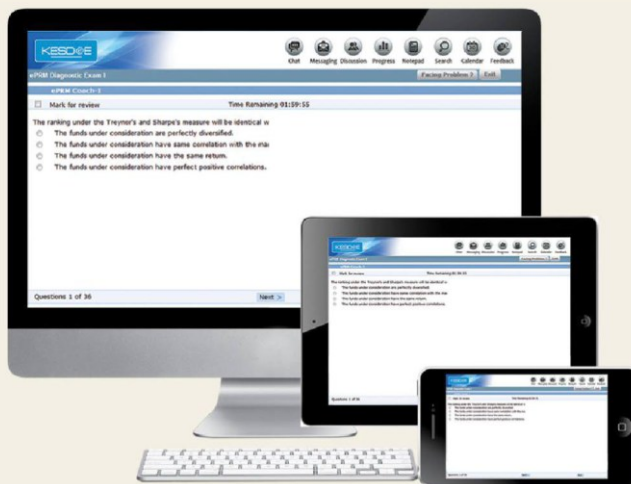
KESDEE

Chat Messaging Discussion Progress Notepad Search Calendar Feedback

ePRM Diagnostic Exam I

Facing Problems ? Exit

ePRM Coach-3

Mark for review

Time Remaining 01:59:55

The ranking under the Treynor's and Sharpe's measure will be identical w

The funds under consideration are perfectly diversified.

The funds under consideration have same correlation with the ma

The funds under consideration have the same return.

The funds under consideration have perfect positive correlations.

Questions 1 of 36

Next >

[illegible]